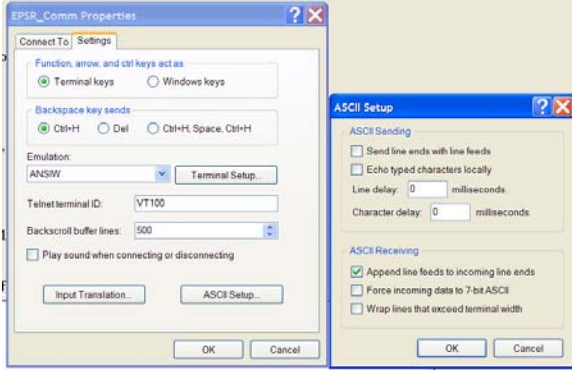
EPSR_Comm Properties

Connect To | Settings

Function, arrow, and ctrl keys act as
Terminal keys
Windows keys

Backspace key sends
Ctrl+H
Del
Ctrl+H, Space, Ctrl+H

Emulation:
ANSIW
Terminal Setup...

Telnet terminal ID: VT100

Backscroll buffer lines: 500

Play sound when connecting or disconnecting

Input Translation...
ASCII Setup...

OK
Cancel

ASCII Setup

ASCII Sending
Send line ends with line feeds
Echo typed characters locally
Line delay: 0 milliseconds.
Character delay: 0 milliseconds.

ASCII Receiving
Append line feeds to incoming line ends
Force incoming data to 7-bit ASCII
Wrap lines that exceed terminal width

OK
Cancel